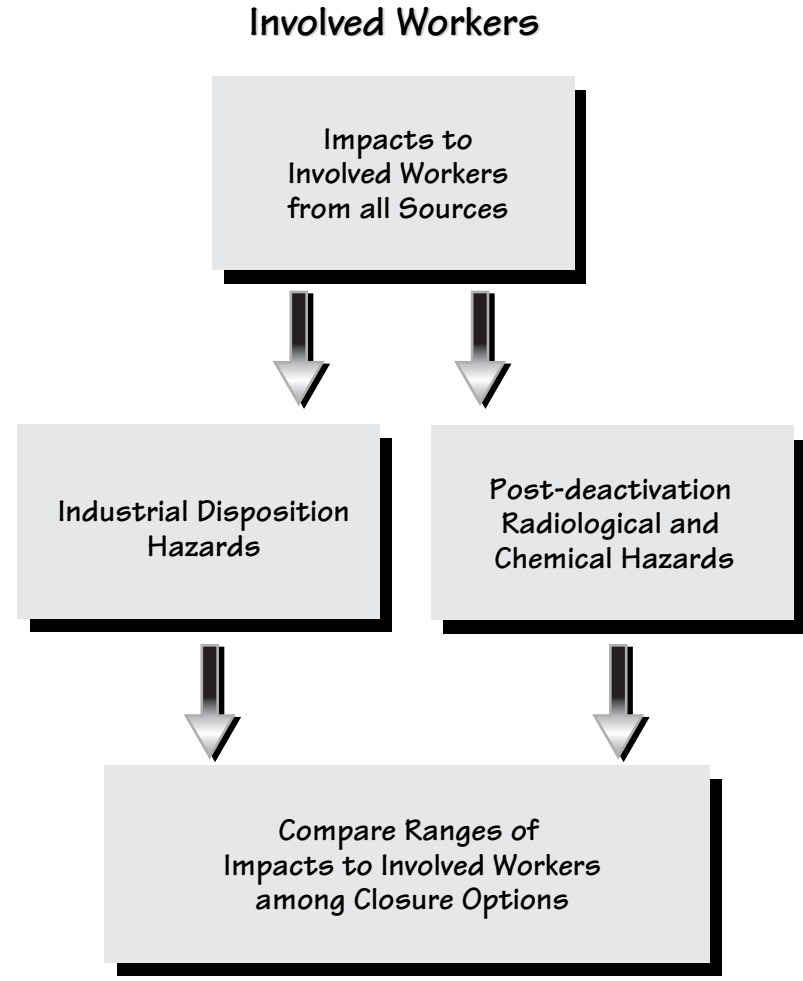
Involved Workers

Impacts to Involved Workers from all Sources

Industrial Disposition Hazards

Post-deactivation Radiological and Chemical Hazards

Compare Ranges of Impacts to Involved Workers among Closure Options